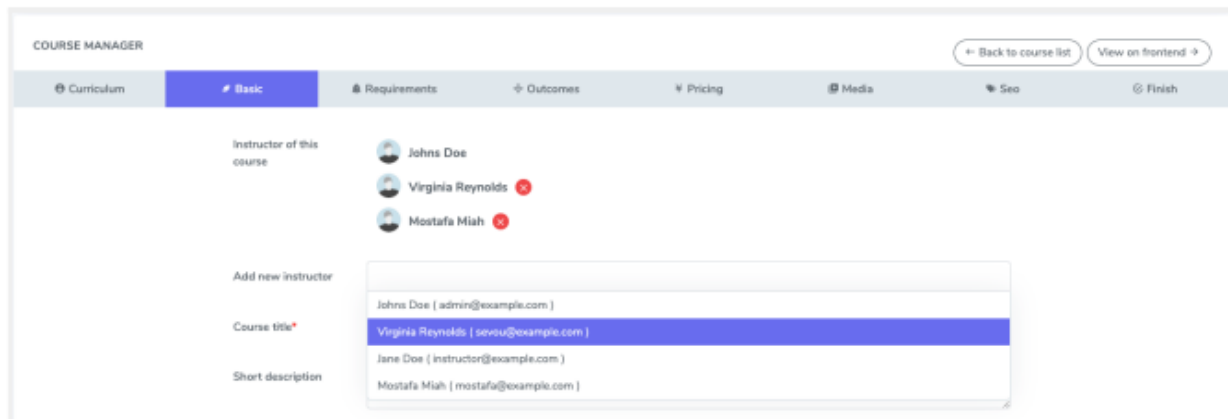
COURSE MANAGER

← Back to course list

View on frontend →

Curriculum

Basic

Requirements

Outcomes

Pricing

Media

Seo

Finish

Instructor of this course

Johns Doe

Virginia Reynolds

Mostafa Miah

Add new instructor

Johns Doe ( admin@example.com )

Virginia Reynolds ( sevou@example.com )

Jane Doe ( instructor@example.com )

Mostafa Miah ( mostafa@example.com )

Course title*

Short description